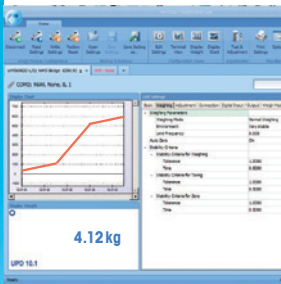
Home

COM3: 9600, None, 8, 1

4.12 kg

UPD 10.1

Weighing Parameters
Weighing Mode
Environment
Limit Frequency
Auto Zero
Stability Criteria
Stability Criteria for Weighing
Tolerance
Time
Stability Criteria for Taring
Tolerance
Time
Stability Criteria for Zero
Tolerance
Time

Normal Weighing
Very stable
0.200
On

1.0000
0.3000

1.0000
0.3000

1.0000
0.3000